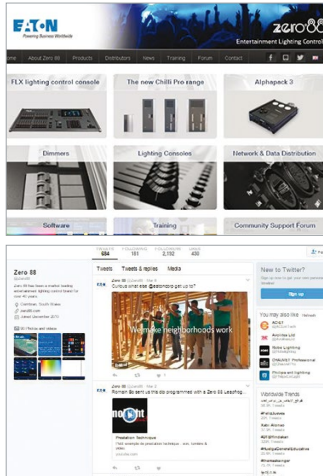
EATON
Powering Business Worldwide

zero 88
Entertainment Lighting Control

Home | About | Products | Distributors | News | Training | Forum | Contact

FLX lighting control console
The new Chilli Pro range
Alphapack 3
Dimmers
Lighting Consoles
Network & Data Distribution
Software
Training
Community Support Forum

TWEETS 684 | FOLLOWING 181 | FOLLOWERS 2,132 | LIKES 430

Zero 88
@zero88

Zero 88 has been a market leading entertainment lighting control brand for over 40 years.

Cwmbran, South Wales
zero88.com
Joined December 2010

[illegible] Photos and videos

Tweets | Tweets & replies | Media

Zero 88 @zero88 · Dec 3
Guess what else @zeronight got up to?

We make neighborhoods work

Zero 88 @zero88 · Dec 2
Norman 8b sent us this programmed with a Zero 88 Leapfrog... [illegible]

Phantom Technique
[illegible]

New to Twitter?
Sign up

You may also like · Refresh
ACAT
Avolites Ltd
Noble Lighting
CHAUVET Professional
Philips and Lighting

Worldwide Trends · Change
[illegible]